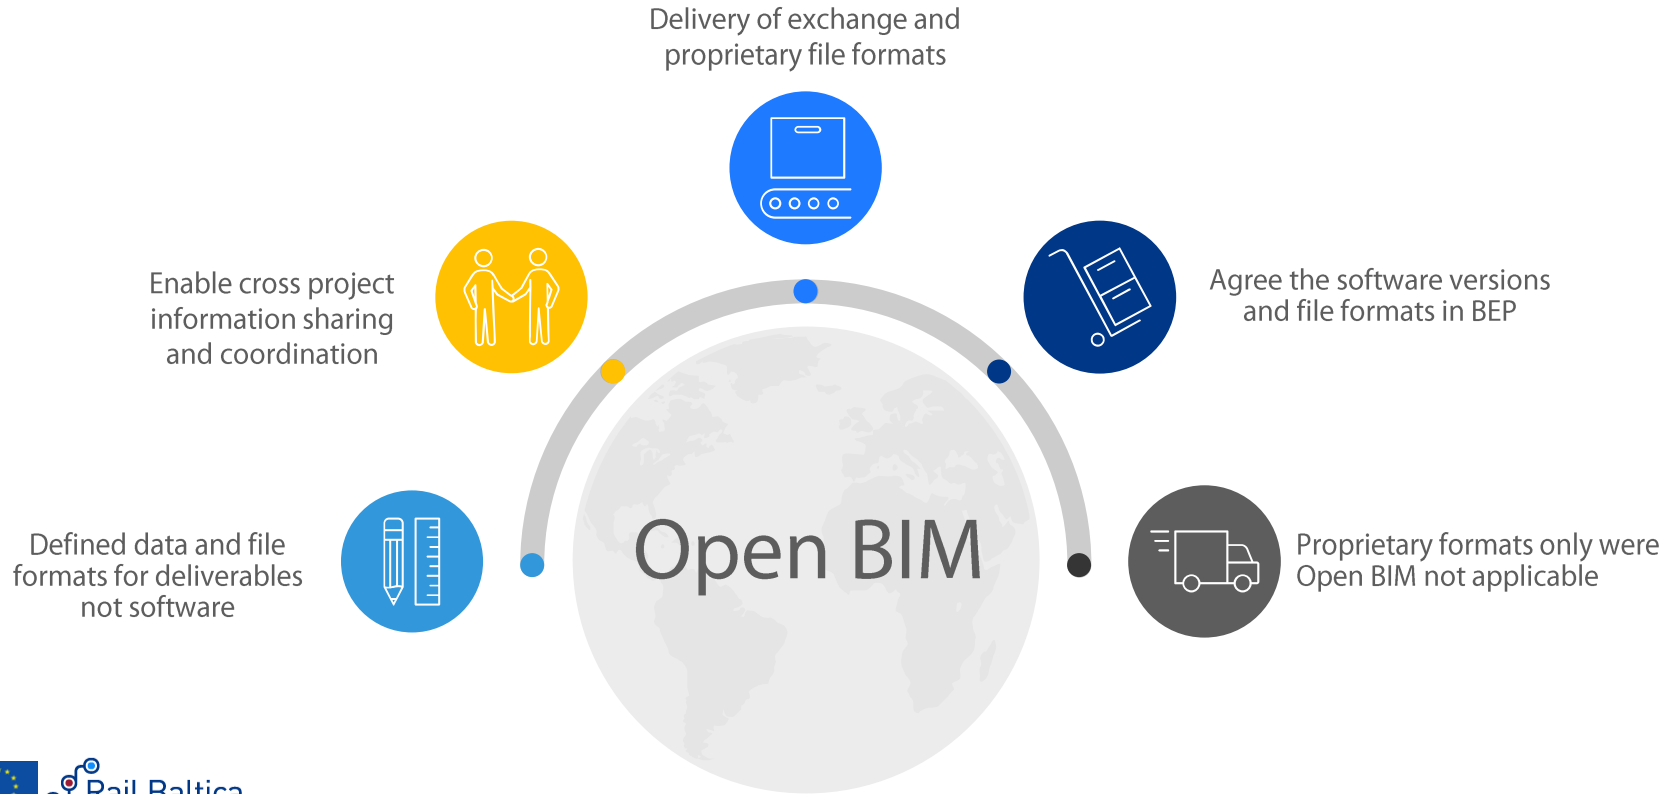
Delivery of exchange and proprietary file formats

Enable cross project information sharing and coordination

Agree the software versions and file formats in BEP

Defined data and file formats for deliverables not software

Open BIM

Proprietary formats only were Open BIM not applicable

Rail Baltica